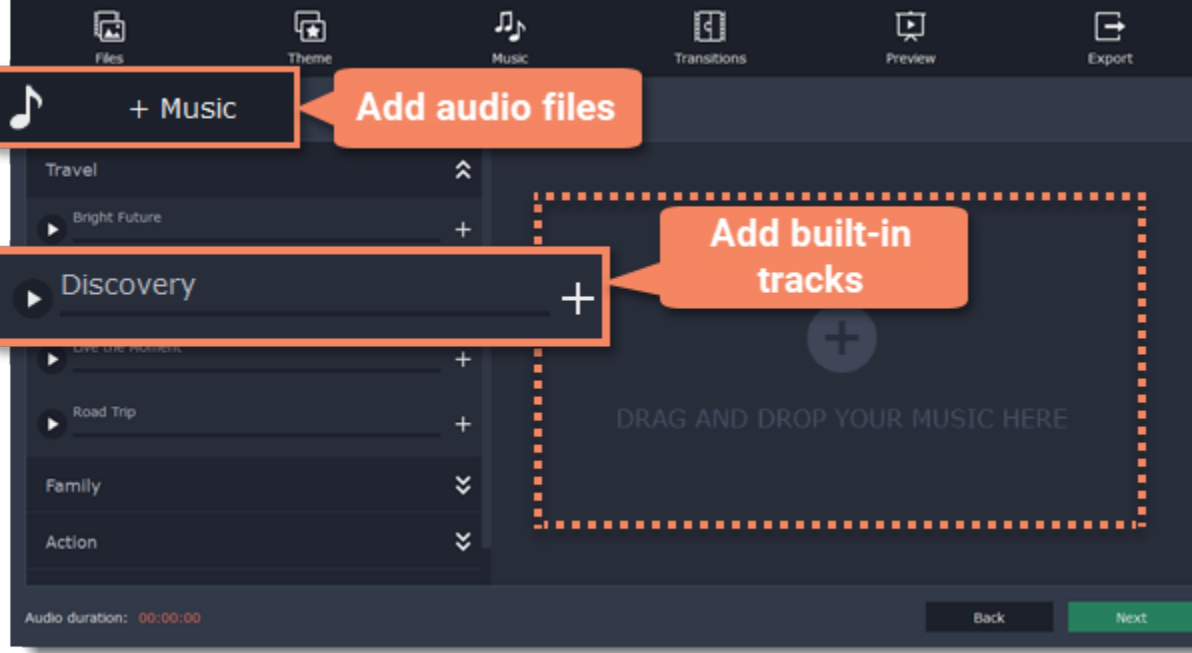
Files
Theme
Music
Transitions
Preview
Export

+ Music
Add audio files

Travel
Bright Future
+
Discovery
+
Add built-in tracks
Live the Moment
+
Road Trip
+
Family
Action

DRAG AND DROP YOUR MUSIC HERE

Audio duration: 00:00:00
Back
Next